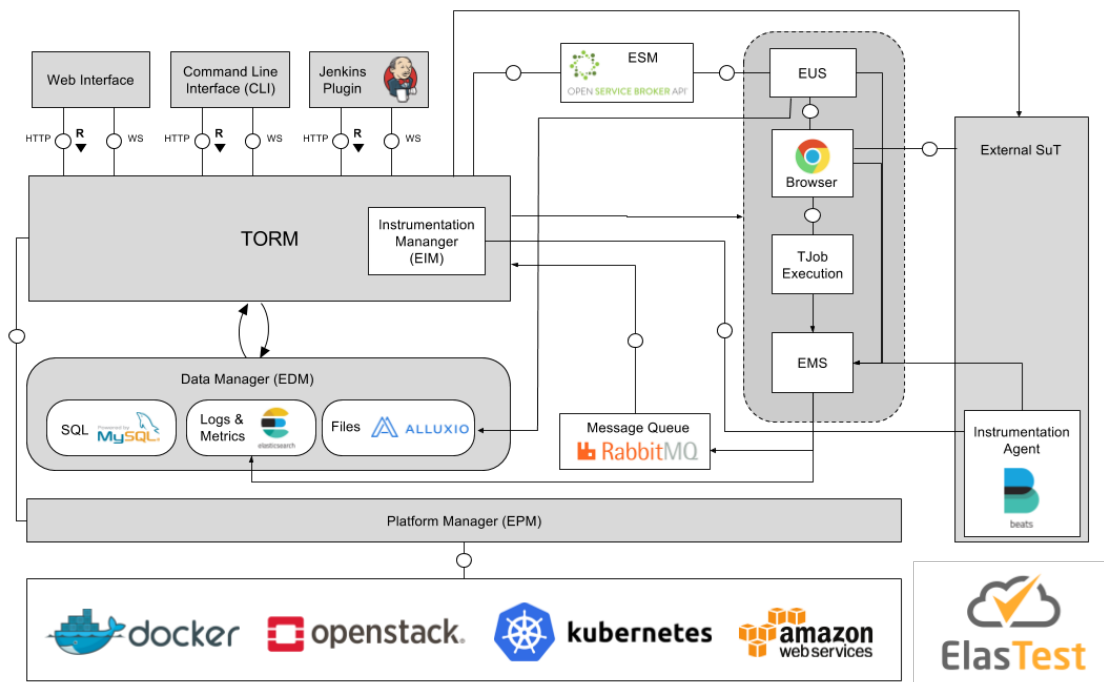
Web Interface

Command Line Interface (CLI)

Jenkins Plugin

HTTP R WS

HTTP R WS

HTTP R WS

ESM

OPEN SERVICE BROKER API

EUS

Browser

TJob Execution

EMS

External SuT

TORM

Instrumentation Mananger (EIM)

Data Manager (EDM)

SQL MySQL

Logs & Metrics elasticsearch

Files ALLUXIO

Message Queue RabbitMQ

Instrumentation Agent

beats

Platform Manager (EPM)

docker

openstack.

kubernetes

amazon web services

ElasTest